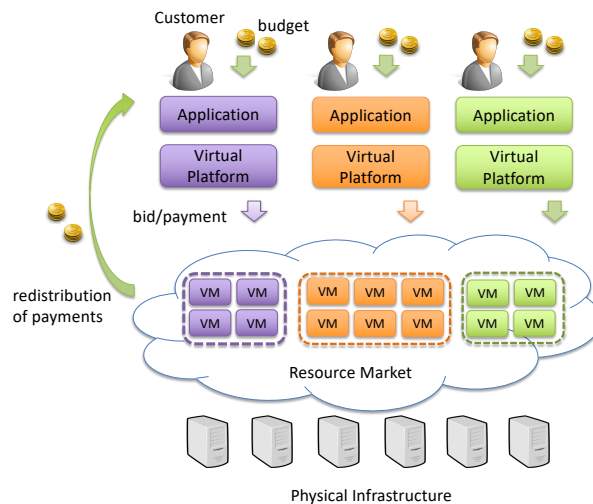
Customer
budget

Application
Virtual Platform

Application
Virtual Platform

Application
Virtual Platform

bid/payment

redistribution of payments

VM VM
VM VM

VM VM VM
VM VM VM

VM VM
VM VM

Resource Market

Physical Infrastructure